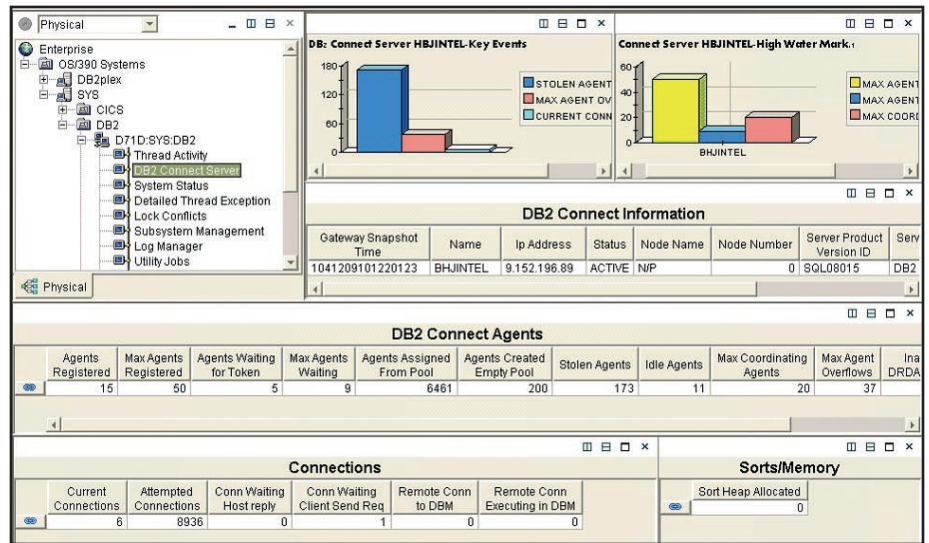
Physical

Enterprise
OS/390 Systems
DB2plex
SYS
CICS
DB2
D71D:SYS:DB2
Thread Activity
DB2 Connect Server
System Status
Detailed Thread Exception
Lock Conflicts
Subsystem Management
Log Manager
Utility Jobs

Physical

DB: Connect Server HBJINTEL-Key Events

180
120
60
0

STOLEN AGENT
MAX AGENT OV
CURRENT CONN

Connect Server HBJINTEL-High Water Mark

60
40
20
0

BHJINTEL

MAX AGENT
MAX AGENT
MAX COORD

DB2 Connect Information

| Gateway Snapshot Time | Name | Ip Address | Status | Node Name | Node Number | Server Product Version ID | Serv |
|---|---|---|---|---|---|---|---|
| 1041209101220123 | BHJINTEL | 9.152.196.89 | ACTIVE | N/P | 0 | SQL08015 | DB2 |

DB2 Connect Agents

| Agents Registered | Max Agents Registered | Agents Waiting for Token | Max Agents Waiting | Agents Assigned From Pool | Agents Created Empty Pool | Stolen Agents | Idle Agents | Max Coordinating Agents | Max Agent Overflows | Ina DRDA |
|---|---|---|---|---|---|---|---|---|---|---|
| 15 | 50 | 5 | 9 | 6461 | 200 | 173 | 11 | 20 | 37 | |

Connections

| Current Connections | Attempted Connections | Conn Waiting Host reply | Conn Waiting Client Send Req | Remote Conn to DBM | Remote Conn Executing in DBM |
|---|---|---|---|---|---|
| 6 | 8936 | 0 | 1 | 0 | 0 |

Sorts/Memory

| Sort Heap Allocated |
|---|
| 0 |